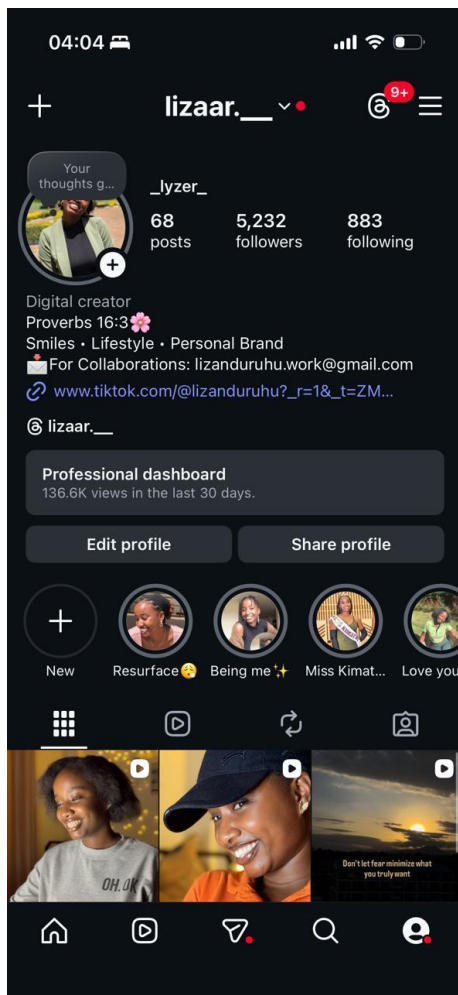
04:04

lizaar.__

9+

Your thoughts g...

_lyzer_

68
posts

5,232
followers

883
following

Digital creator
Proverbs 16:3🌸
Smiles • Lifestyle • Personal Brand
📩For Collaborations: lizanduruhu.work@gmail.com
www.tiktok.com/@lizanduruhu?_r=1&_t=ZM...

lizaar.__

Professional dashboard
136.6K views in the last 30 days.

Edit profile

Share profile

New

Resurface😮‍💨

Being me✨

Miss Kimat...

Love you

OH.OK

Don't let fear minimize what you truly want